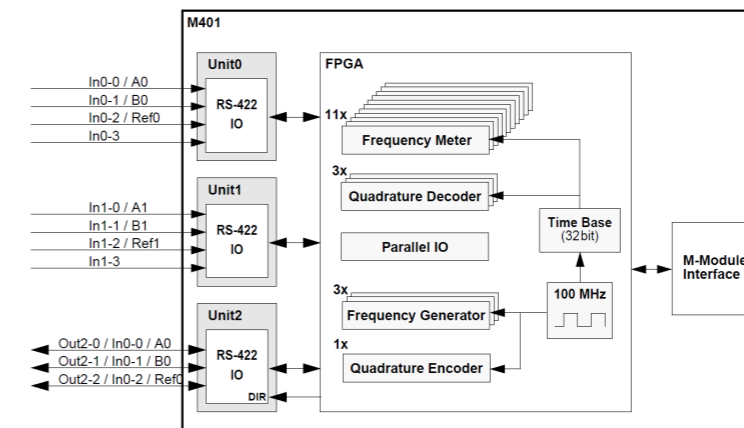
M401

Unit0

RS-422 IO

In0-0 / A0
In0-1 / B0
In0-2 / Ref0
In0-3

Unit1

RS-422 IO

In1-0 / A1
In1-1 / B1
In1-2 / Ref1
In1-3

Unit2

RS-422 IO

DIR

Out2-0 / In0-0 / A0
Out2-1 / In0-1 / B0
Out2-2 / In0-2 / Ref0

FPGA

11x
Frequency Meter

3x
Quadrature Decoder

Time Base (32bit)

Parallel IO

3x
Frequency Generator

100 MHz

1x
Quadrature Encoder

M-Module Interface